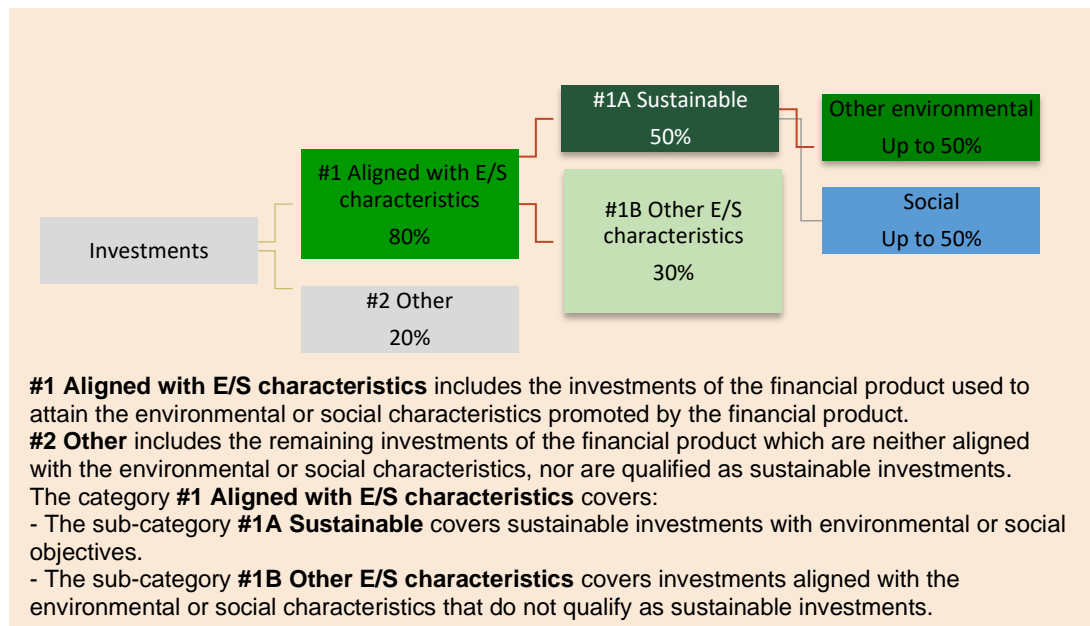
Investments

#1 Aligned with E/S characteristics
80%

#2 Other
20%

#1A Sustainable
50%

#1B Other E/S characteristics
30%

Other environmental
Up to 50%

Social
Up to 50%

**#1 Aligned with E/S characteristics** includes the investments of the financial product used to attain the environmental or social characteristics promoted by the financial product.
**#2 Other** includes the remaining investments of the financial product which are neither aligned with the environmental or social characteristics, nor are qualified as sustainable investments.
The category **#1 Aligned with E/S characteristics** covers:
- The sub-category **#1A Sustainable** covers sustainable investments with environmental or social objectives.
- The sub-category **#1B Other E/S characteristics** covers investments aligned with the environmental or social characteristics that do not qualify as sustainable investments.